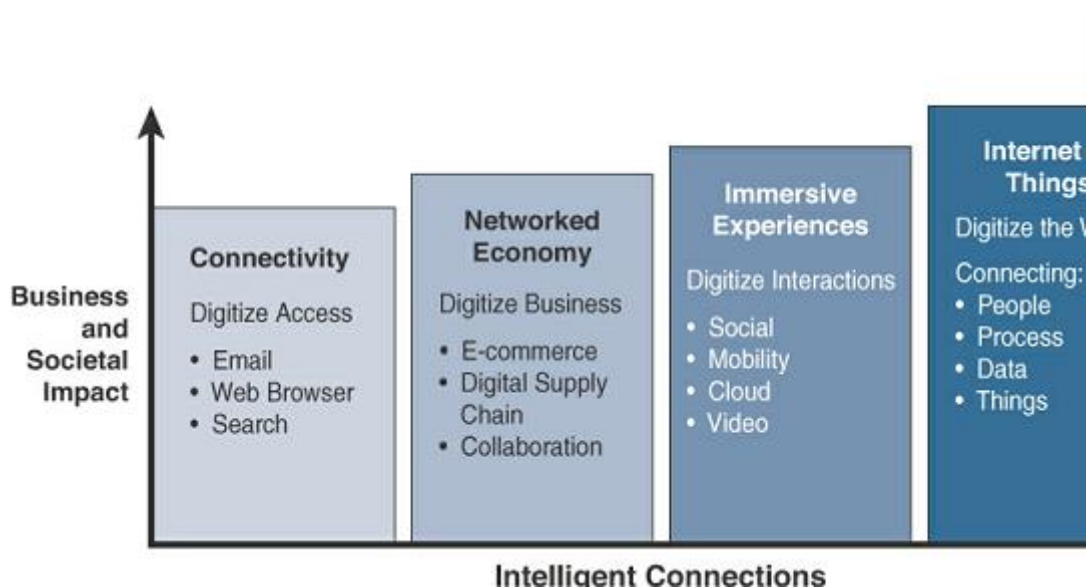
Business and Societal Impact

Connectivity

Digitize Access

- Email
- Web Browser
- Search

Networked Economy

Digitize Business

- E-commerce
- Digital Supply Chain
- Collaboration

Immersive Experiences

Digitize Interactions

- Social
- Mobility
- Cloud
- Video

Internet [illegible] Things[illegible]

Digitize the W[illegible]

Connecting:

- People
- Process
- Data
- Things

Intelligent Connections